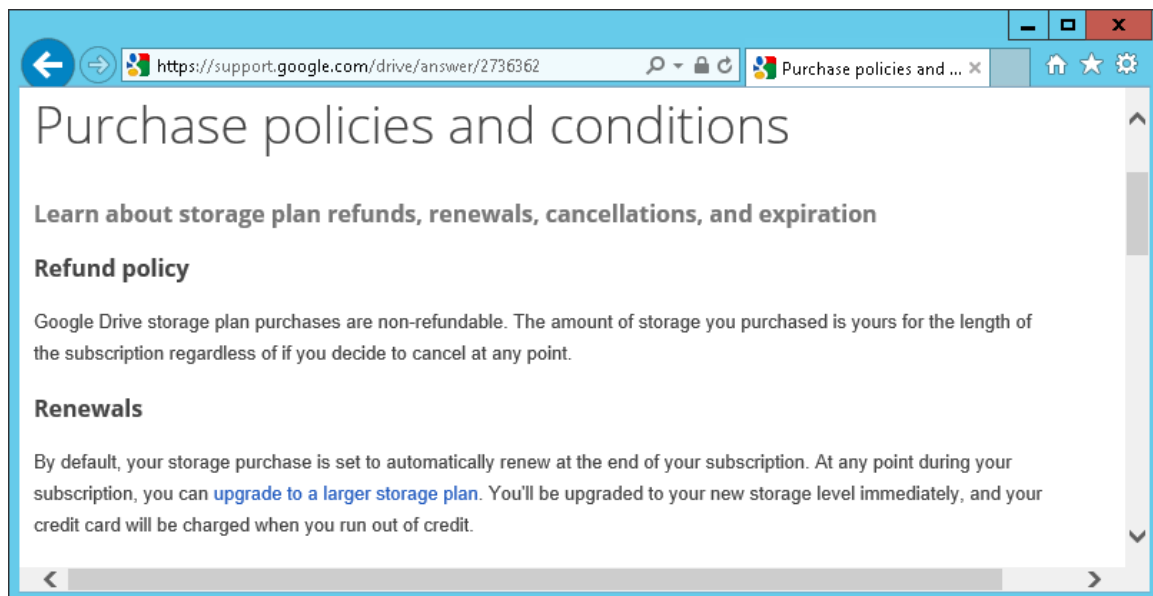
https://support.google.com/drive/answer/2736362

Purchase policies and ...

Purchase policies and conditions

Learn about storage plan refunds, renewals, cancellations, and expiration

Refund policy

Google Drive storage plan purchases are non-refundable. The amount of storage you purchased is yours for the length of the subscription regardless of if you decide to cancel at any point.

Renewals

By default, your storage purchase is set to automatically renew at the end of your subscription. At any point during your subscription, you can upgrade to a larger storage plan. You'll be upgraded to your new storage level immediately, and your credit card will be charged when you run out of credit.